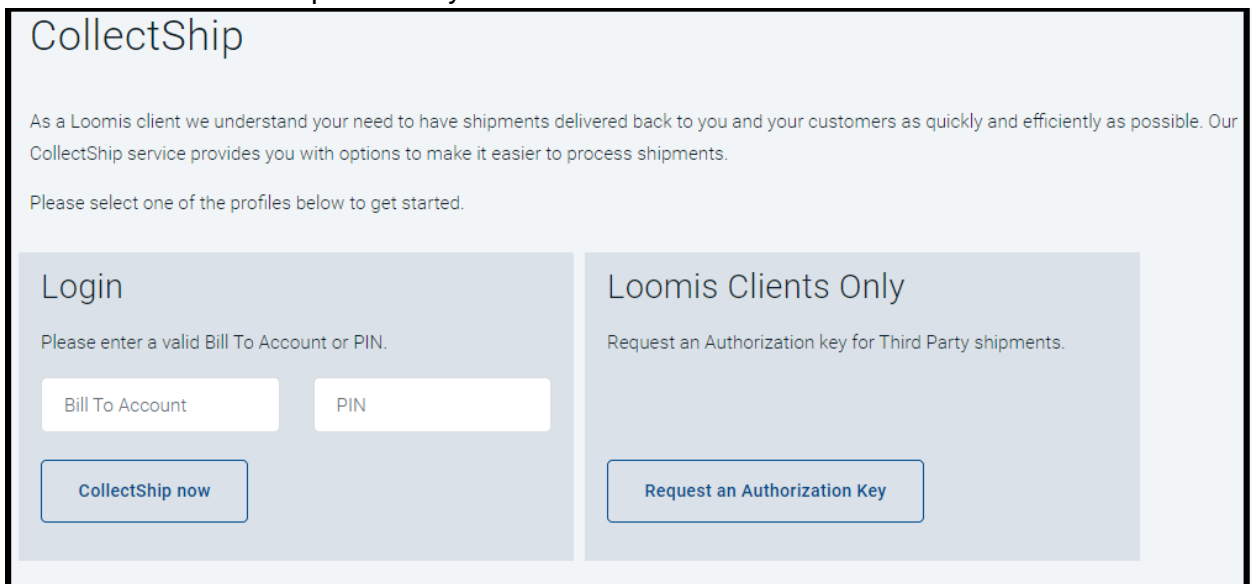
CollectShip

As a Loomis client we understand your need to have shipments delivered back to you and your customers as quickly and efficiently as possible. Our CollectShip service provides you with options to make it easier to process shipments.

Please select one of the profiles below to get started.

Login

Please enter a valid Bill To Account or PIN.

Bill To Account

PIN

CollectShip now

Loomis Clients Only

Request an Authorization key for Third Party shipments.

Request an Authorization Key